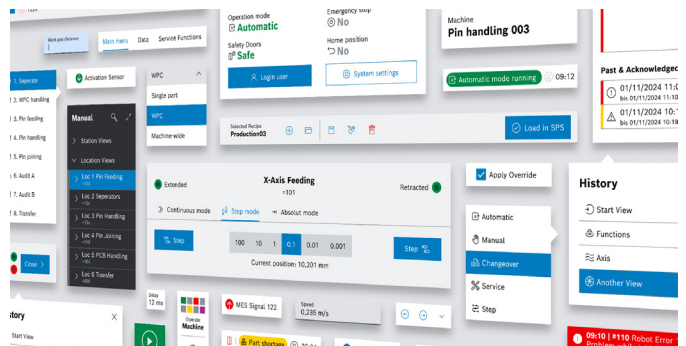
Main menu Data Service Functions

Operation mode
Automatic

Emergency stop
No

Safety Doors
Safe

Home position
No

Login user

System settings

Machine
Pin handling 003

Automatic mode running
09:12

Past & Acknowledged

01/11/2024 11:0
bis 01/11/2024 11:

01/11/2024 11:0
bis 01/11/2024 11:

01/11/2024 11:0
bis 01/11/2024 11:

1. Separator
2. WPC handling
3. Pin feeding
4. Pin handling
5. Pin joining
6. Audit A
7. Audit B
8. Transfer

Activation Sensor

WPC
Single part
WPC
Machine-wide

Manual

Station Views
Location Views
Loc 1 Pin Feeding
Loc 2 Separators
Loc 3 Pin Handling
Loc 4 Pin Joining
Loc 5 PCB Handling
Loc 6 Transfer

Close

Selected Recipe
Production03

Load in SPS

Extended

X-Axis Feeding
=101

Retracted

Continuous mode
Step mode
Absolut mode

Step

100 10 1 0.1 0.01 0.001

Step

Current position: 10,201 mm

Apply Override

Automatic
Manual
Changeover
Service
Step

History

Start View
Functions
Axis
Another View

istory
Start View

Delay
12 ms

Machine

MES Signal 122

Speed
0,235 m/s

Part shortage

09:10 | #110 Robot Error